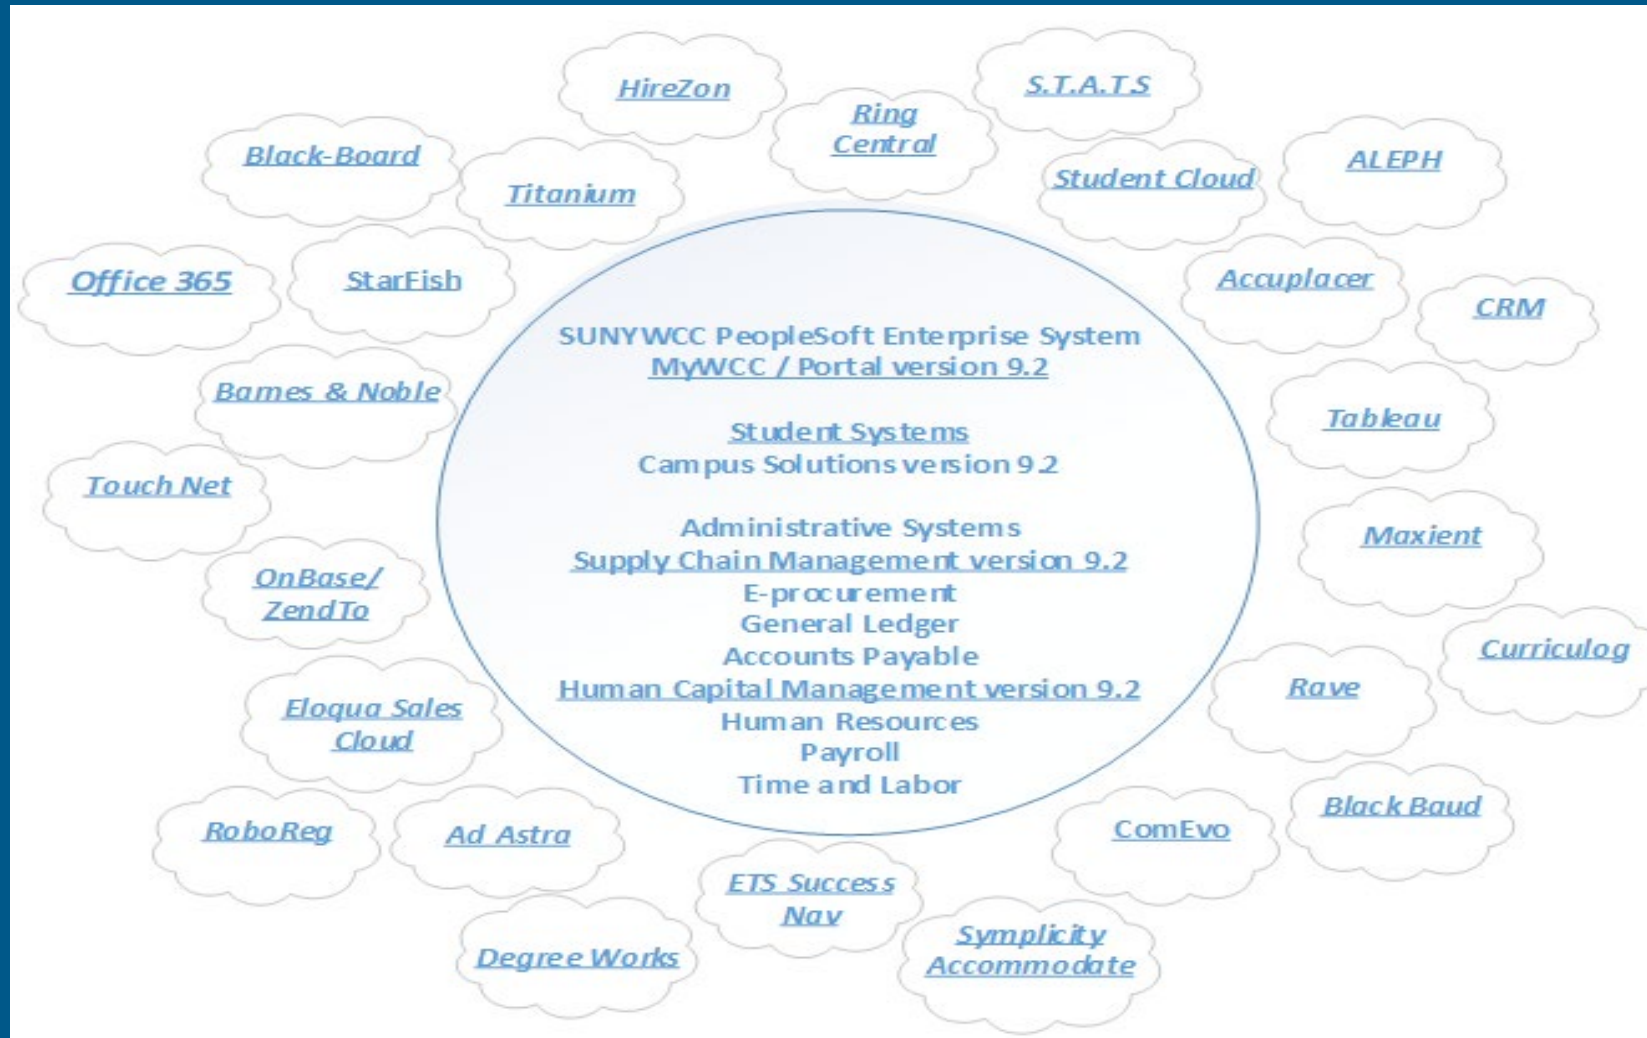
HireZon

S.T.A.T.S

Ring Central

Black-Board

Titanium

Student Cloud

ALEPH

Office 365

StarFish

Accuplacer

CRM

SUNYWCC PeopleSoft Enterprise System
MyWCC / Portal version 9.2

Student Systems
Campus Solutions version 9.2

Administrative Systems
Supply Chain Management version 9.2
E-procurement
General Ledger
Accounts Payable
Human Capital Management version 9.2
Human Resources
Payroll
Time and Labor

Barnes & Noble

Tableau

Touch Net

Maxient

OnBase/ ZendTo

Curriculog

Rave

Eloqua Sales Cloud

Black Baud

ComEvo

RoboReg

Ad Astra

ETS Success Nav

Symplicity Accommodate

Degree Works